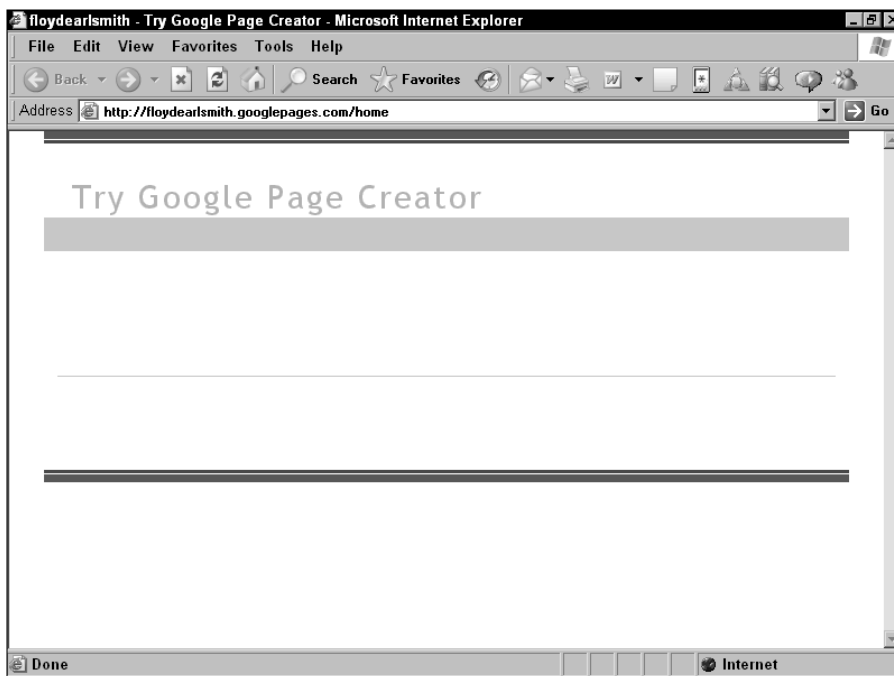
floydearlsmith - Try Google Page Creator - Microsoft Internet Explorer

File Edit View Favorites Tools Help

Back Search Favorites

Address http://floydearlsmith.googlepages.com/home Go

Try Google Page Creator

Done Internet